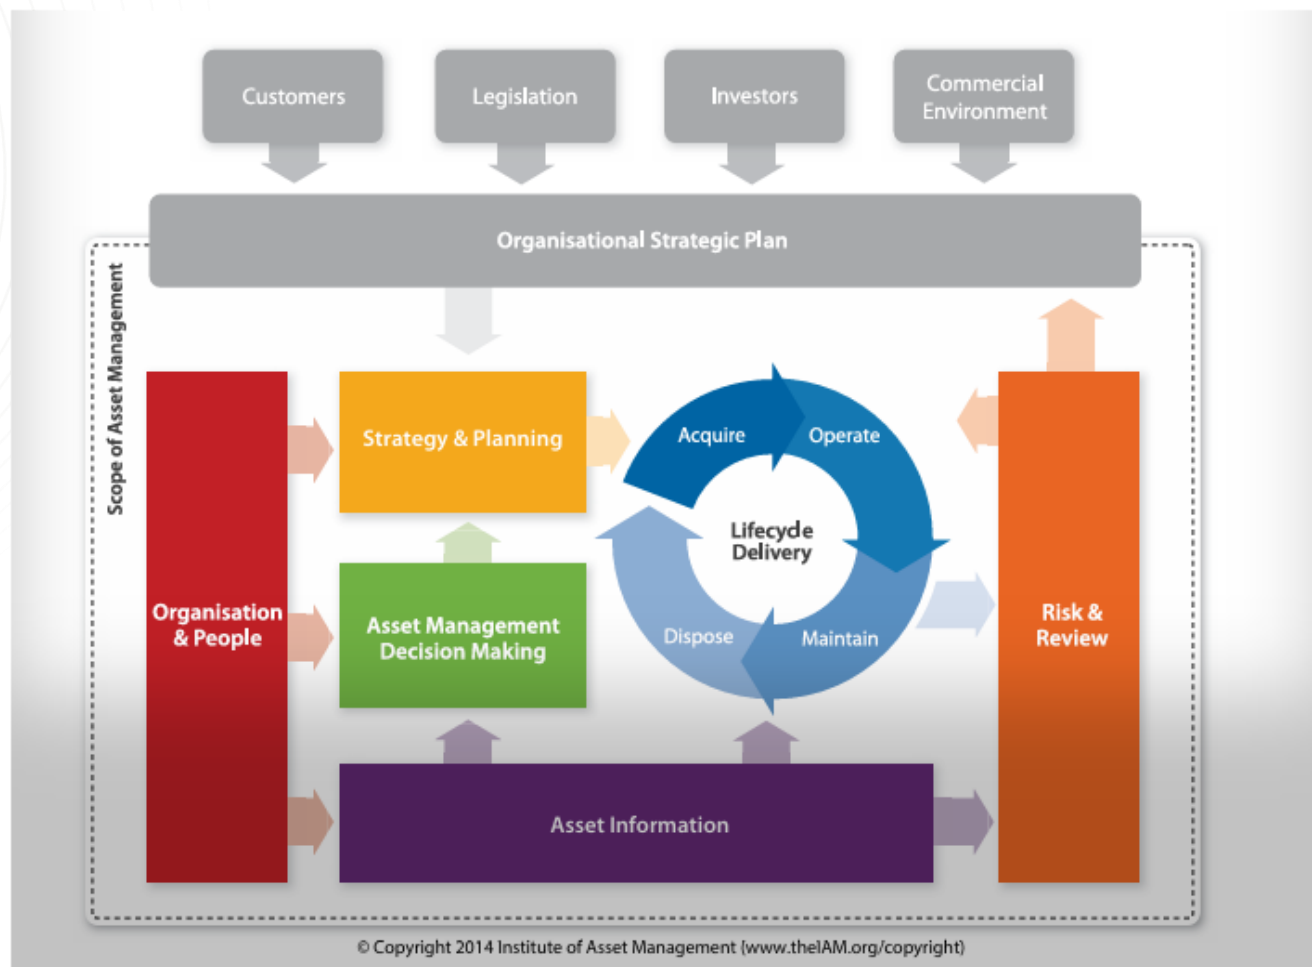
Customers

Legislation

Investors

Commercial Environment

Organisational Strategic Plan

Scope of Asset Management

Organisation & People

Strategy & Planning

Asset Management Decision Making

Acquire

Operate

Lifecycle Delivery

Dispose

Maintain

Risk & Review

Asset Information

© Copyright 2014 Institute of Asset Management (www.theIAM.org/copyright)